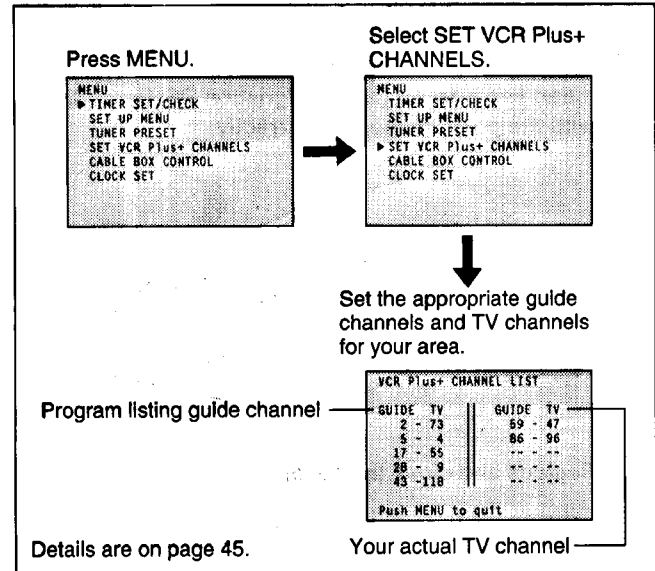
Press MENU.

MENU
▶ TIMER SET/CHECK
SET UP MENU
TUNER PRESET
SET VCR Plus+ CHANNELS
CABLE BOX CONTROL
CLOCK SET

Select SET VCR Plus+ CHANNELS.

MENU
TIMER SET/CHECK
SET UP MENU
TUNER PRESET
▶ SET VCR Plus+ CHANNELS
CABLE BOX CONTROL
CLOCK SET

Set the appropriate guide channels and TV channels for your area.

Program listing guide channel

VCR Plus+ CHANNEL LIST

| GUIDE | TV | GUIDE | TV |
|---|---|---|---|
| 2 | 73 | 69 | 47 |
| 5 | 4 | 86 | 96 |
| 17 | 55 | -- | -- |
| 28 | 9 | -- | -- |
| 43 | 118 | -- | -- |

Push MENU to quit

Details are on page 45.

Your actual TV channel